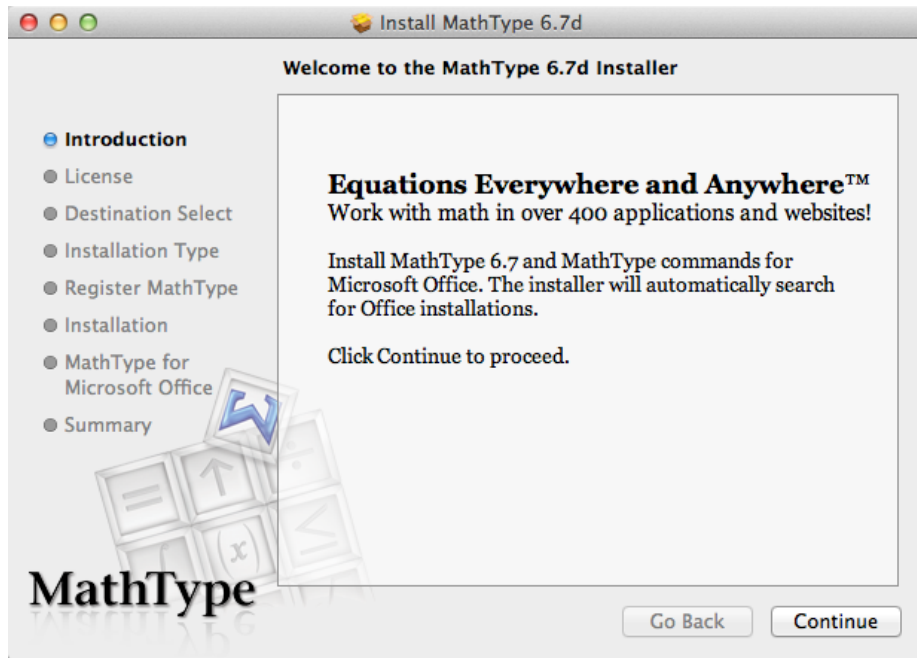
Install MathType 6.7d

Welcome to the MathType 6.7d Installer

Introduction
License
Destination Select
Installation Type
Register MathType
Installation
MathType for Microsoft Office
Summary

Equations Everywhere and Anywhere™
Work with math in over 400 applications and websites!

Install MathType 6.7 and MathType commands for Microsoft Office. The installer will automatically search for Office installations.

Click Continue to proceed.

MathType

Go Back
Continue